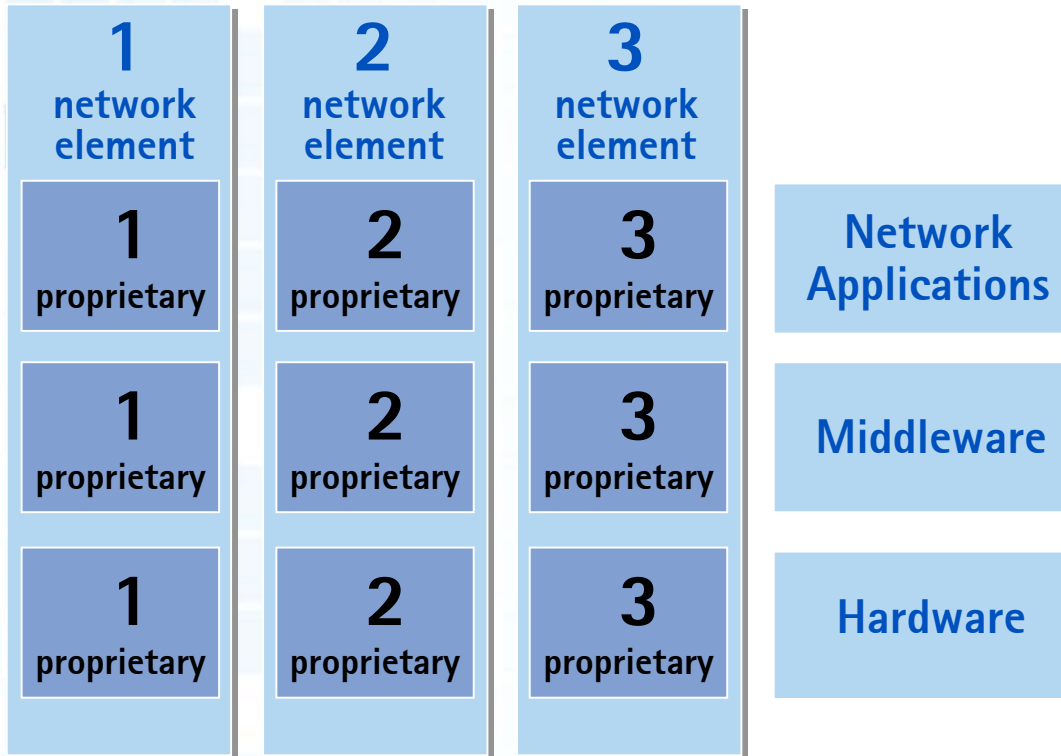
1
network element

1
proprietary

1
proprietary

1
proprietary

2
network element

2
proprietary

2
proprietary

2
proprietary

3
network element

3
proprietary

3
proprietary

3
proprietary

Network Applications

Middleware

Hardware